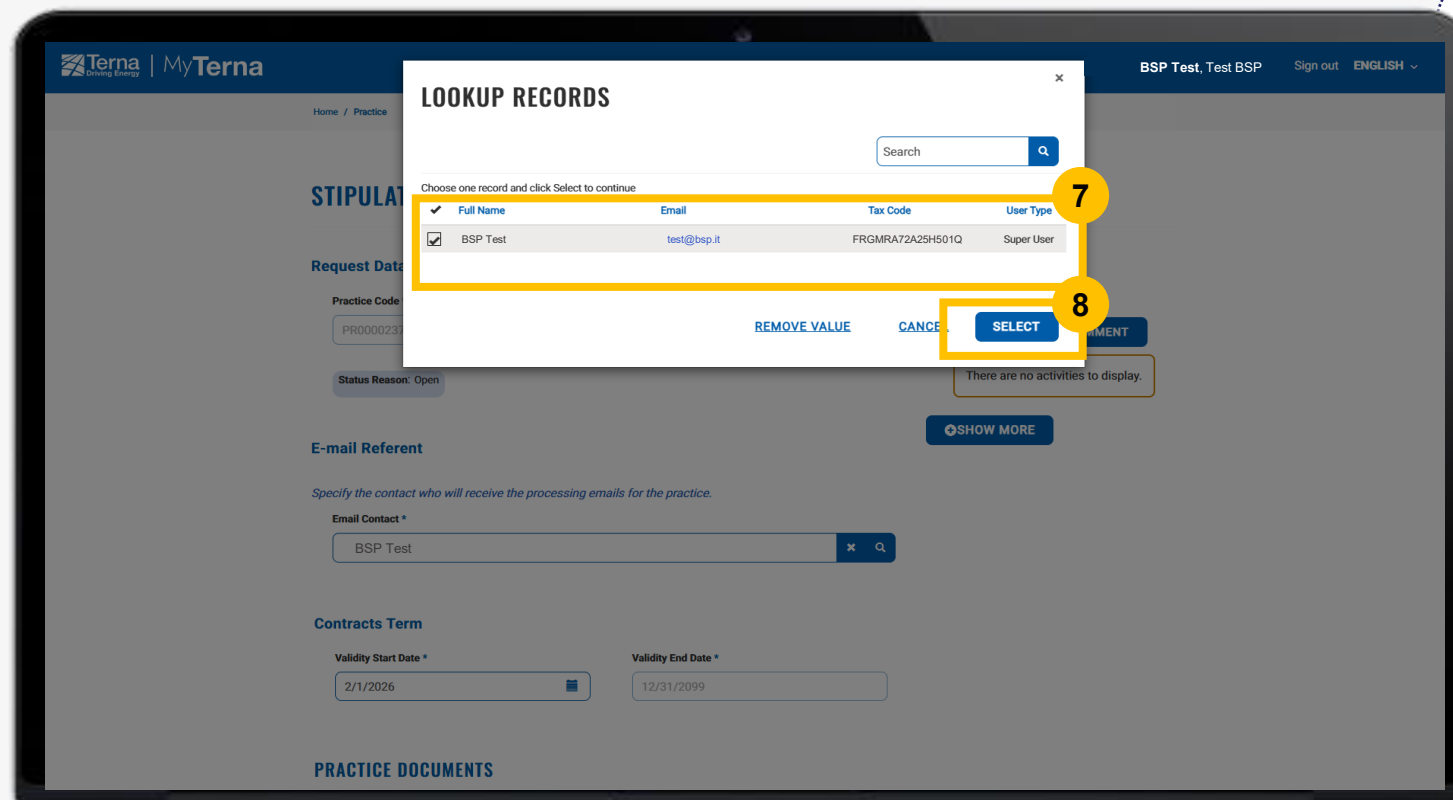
Terna Driving Energy | MyTerna

BSP Test, Test BSP Sign out ENGLISH

Home / Practice

STIPULAT

Request Data

Practice Code

PR0000237

Status Reason: Open

LOOKUP RECORDS

×

Search

Choose one record and click Select to continue

| ✔ | Full Name | Email | Tax Code | User Type |
|---|---|---|---|---|
| ☑ | BSP Test | test@bsp.it | FRGMRA72A25H501Q | Super User |

7

REMOVE VALUE CANCEL SELECT

8

MMENT

There are no activities to display.

SHOW MORE

E-mail Referent

Specify the contact who will receive the processing emails for the practice.

Email Contact *

BSP Test

Contracts Term

Validity Start Date *

2/1/2026

Validity End Date *

12/31/2099

PRACTICE DOCUMENTS